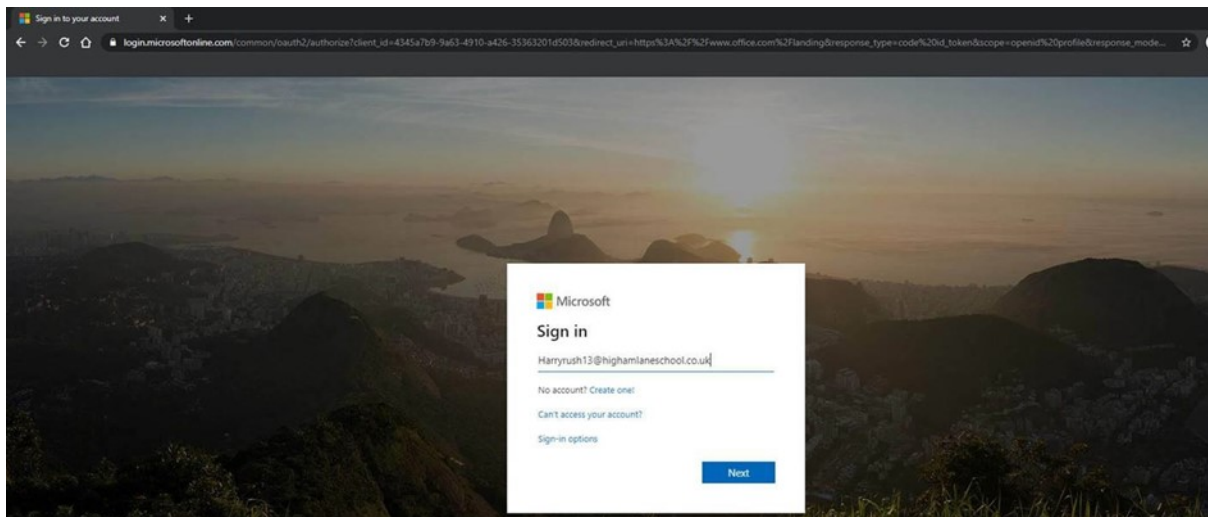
Sign in to your account

login.microsoftonline.com/common/oauth2/authorize?client_id=4345a7b9-9a63-4910-a426-35363201d503&redirect_uri=https%3A%2F%2Fwww.office.com%2Flanding&response_type=code%20id_token&scope=openid%20profile&response_mode...

Microsoft

Sign in

Harryrush13@highamlaneschool.co.uk

No account? Create one!

Can't access your account?

Sign-in options

Next